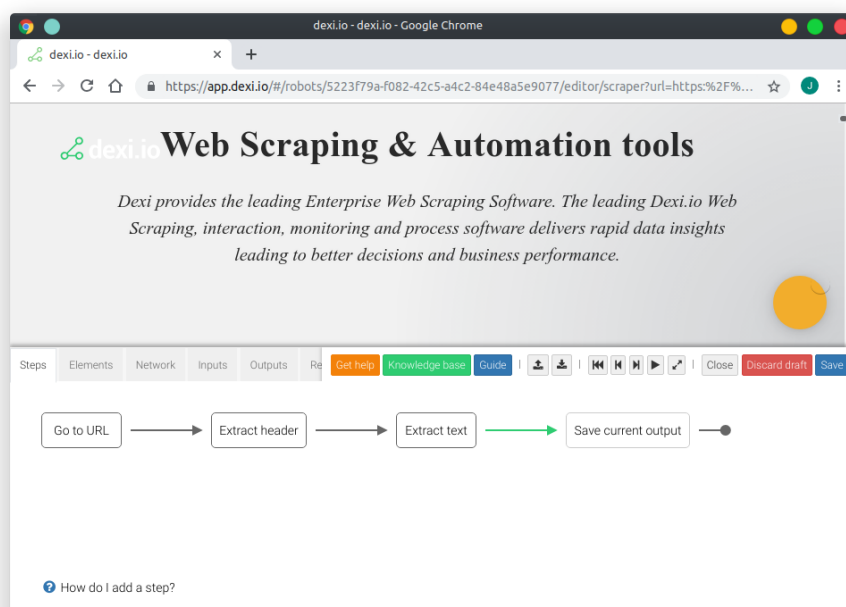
dexi.io - dexi.io - Google Chrome

dexi.io - dexi.io

https://app.dexi.io/#/robots/5223f79a-f082-42c5-a4c2-84e48a5e9077/editor/scraper?url=https:%2F%...

J

dexi.io Web Scraping & Automation tools

Dexi provides the leading Enterprise Web Scraping Software. The leading Dexi.io Web Scraping, interaction, monitoring and process software delivers rapid data insights leading to better decisions and business performance.

Steps Elements Network Inputs Outputs Re

Get help Knowledge base Guide

Close Discard draft Save

Go to URL → Extract header → Extract text → Save current output

How do I add a step?